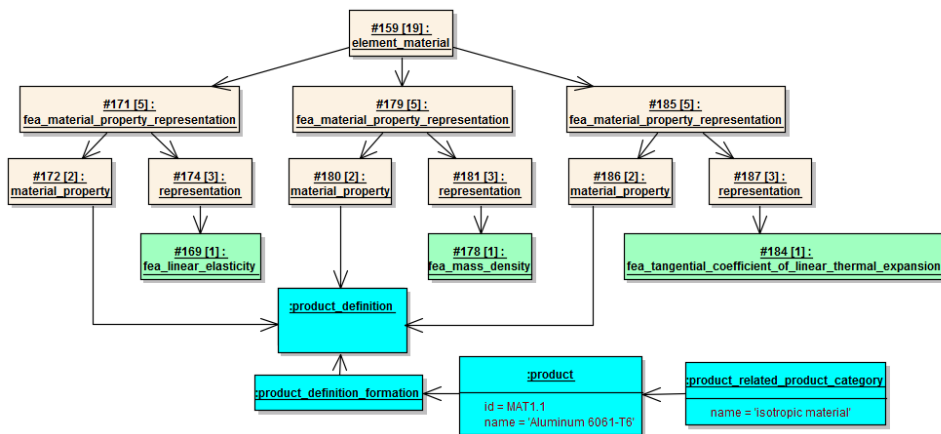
#159 [19] :
element_material

#171 [5] :
fea_material_property_representation

#179 [5] :
fea_material_property_representation

#185 [5] :
fea_material_property_representation

#172 [2] :
material_property

#174 [3] :
representation

#180 [2] :
material_property

#181 [3] :
representation

#186 [2] :
material_property

#187 [3] :
representation

#169 [1] :
fea_linear_elasticity

#178 [1] :
fea_mass_density

#184 [1] :
fea_tangential_coefficient_of_linear_thermal_expansion

:product_definition

:product_definition_formation

:product

id = MAT1.1
name = 'Aluminum 6061-T6'

:product_related_product_category

name = 'isotropic material'